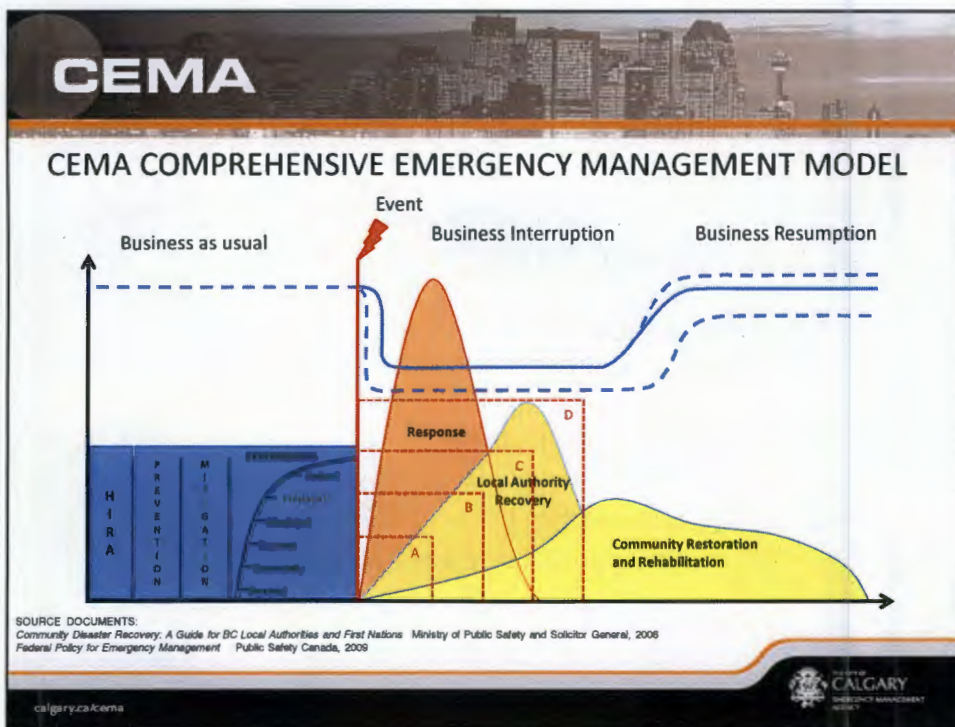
CEMA

CEMA COMPREHENSIVE EMERGENCY MANAGEMENT MODEL

Event

Business as usual

Business Interruption

Business Resumption

H I R A

P R E V E N T I O N

M I - G A T I O N

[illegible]

Response

D

C

Local Authority Recovery

B

A

Community Restoration and Rehabilitation

SOURCE DOCUMENTS:
Community Disaster Recovery: A Guide for BC Local Authorities and First Nations Ministry of Public Safety and Solicitor General, 2006
Federal Policy for Emergency Management Public Safety Canada, 2009

calgary.ca/cema

THE CITY OF CALGARY EMERGENCY MANAGEMENT AGENCY